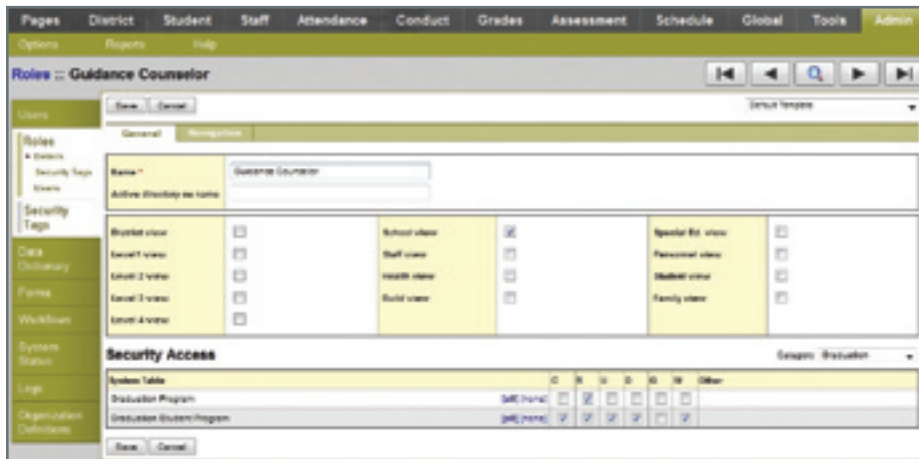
Pages District Student Staff Attendance Conduct Grades Assessment Schedule Global Tools Admin

Options Reports Help

Roles :: Guidance Counselor

Users

Roles

Details

Security Tags

Users

Security Tags

Data Dictionary

Forms

Workflows

System Status

Logs

Organization Definitions

Save Cancel

Default Template

General Navigation

Name * Guidance Counselor

Active directory as name

District view

Level 1 view

Level 2 view

Level 3 view

Level 4 view

School view

Staff view

Health view

Build view

Special Ed. view

Personnel view

Student view

Family view

Security Access

Category Graduation

| System Table | | C | R | U | D | G | W | Other |
|---|---|---|---|---|---|---|---|---|
| Graduation Program | [all] [none] | | | | | | | |
| Graduation Student Program | [all] [none] | | | | | | | |

Save Cancel